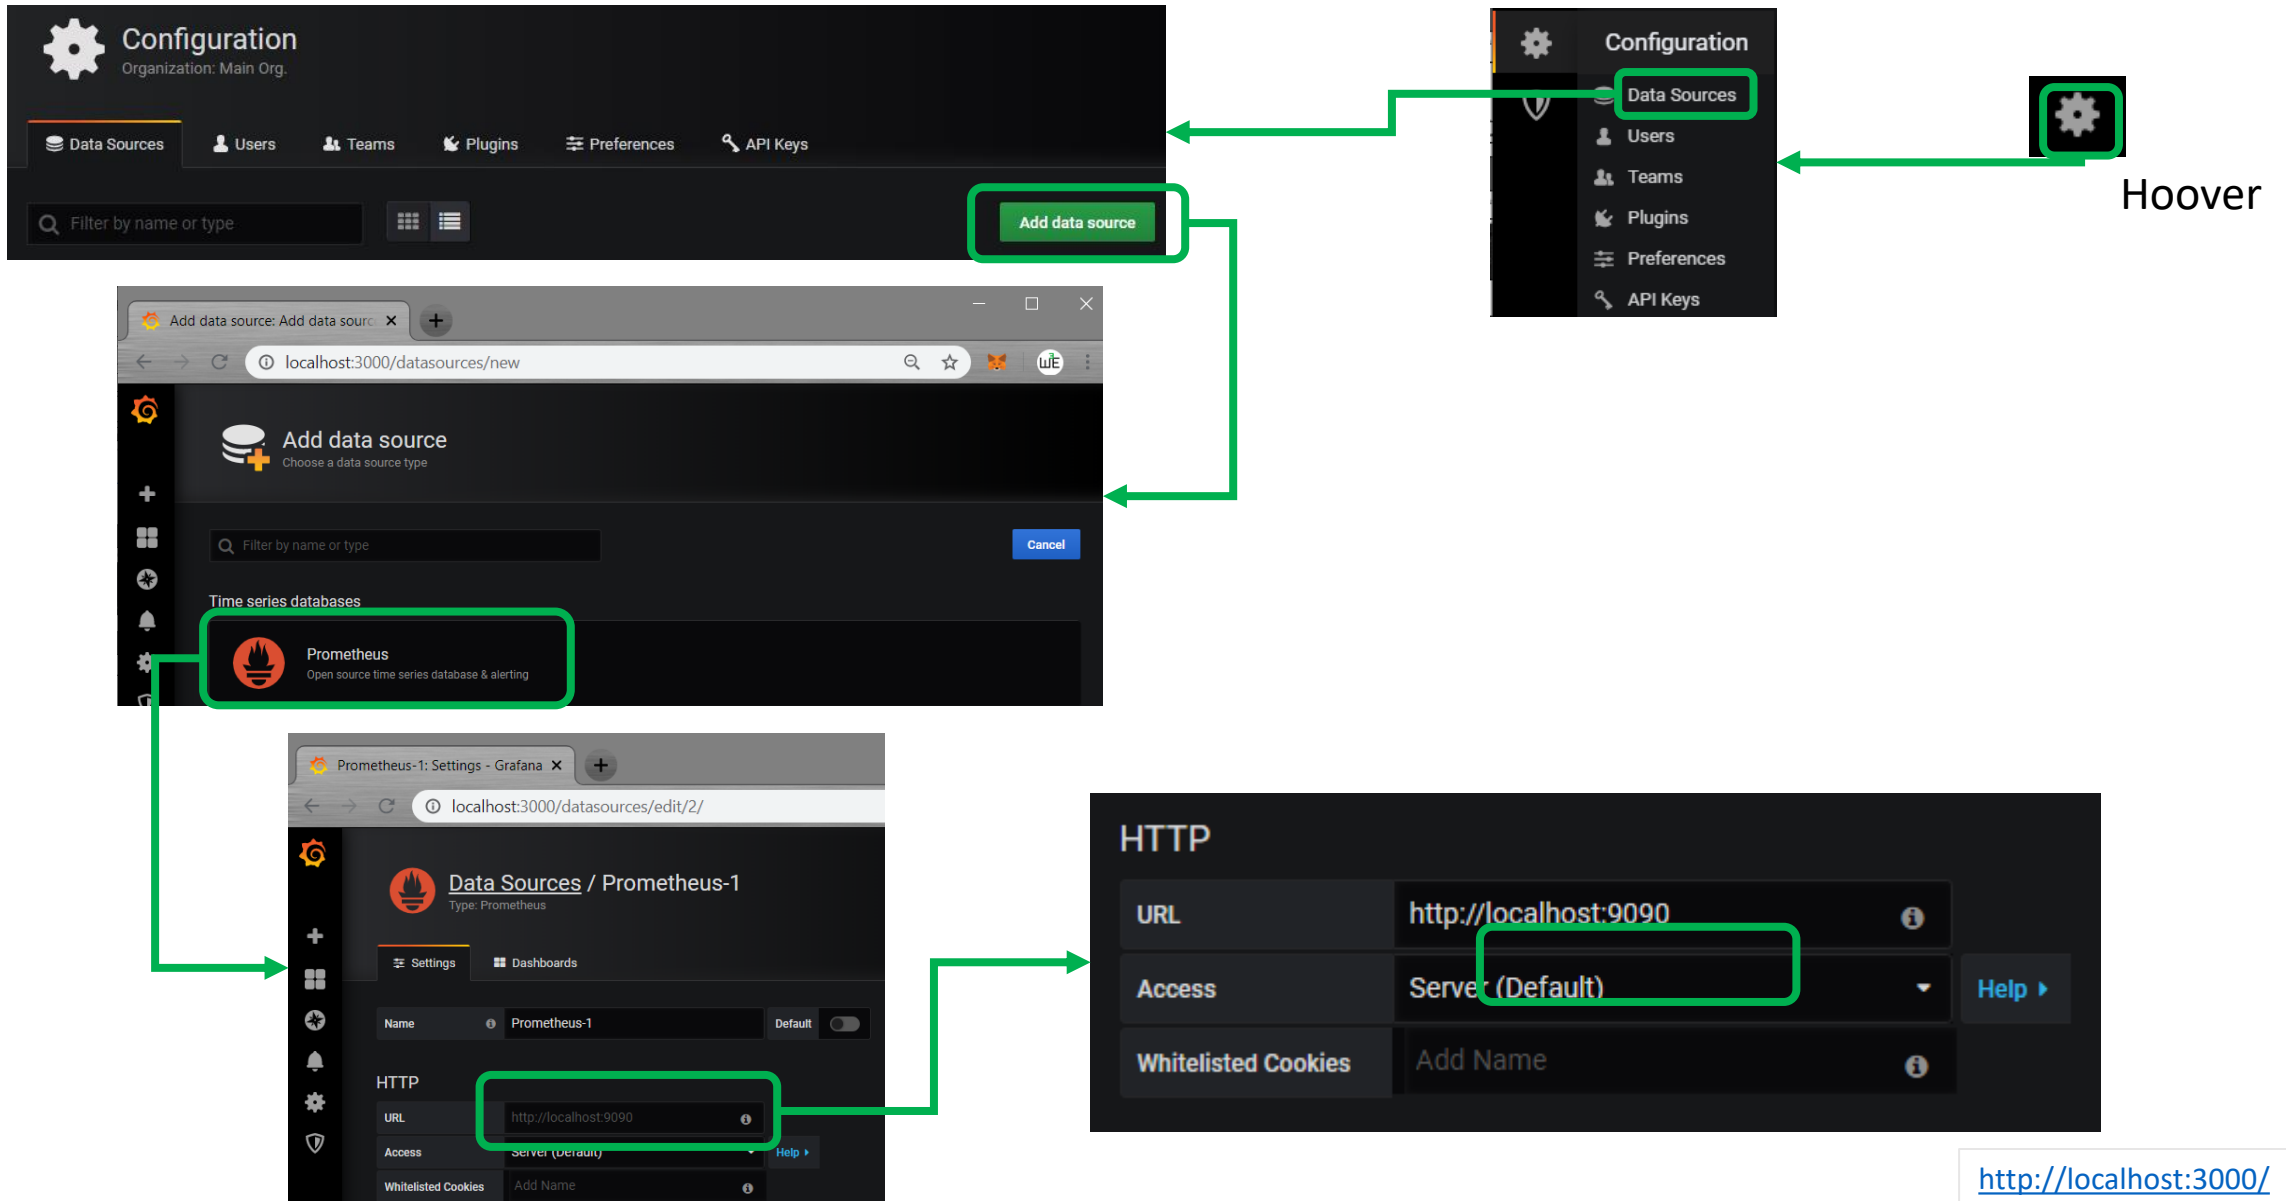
Configuration
Organization: Main Org.

Data Sources Users Teams Plugins Preferences API Keys

Filter by name or type

Add data source

Configuration
Data Sources
Users
Teams
Plugins
Preferences
API Keys

Hoover

Add data source: Add data sourc ×
localhost:3000/datasources/new

Add data source
Choose a data source type

Filter by name or type
Cancel

Time series databases

Prometheus
Open source time series database & alerting

Prometheus-1: Settings - Grafana ×
localhost:3000/datasources/edit/2/

Data Sources / Prometheus-1
Type: Prometheus

Settings Dashboards

| Name | Prometheus-1 | Default |
|---|---|---|

HTTP

| URL | http://localhost:9090 |
|---|---|
| Access | Server (Default) |
| Whitelisted Cookies | Add Name |

Help

HTTP

| URL | http://localhost:9090 |
|---|---|
| Access | Server (Default) |
| Whitelisted Cookies | Add Name |

Help

http://localhost:3000/